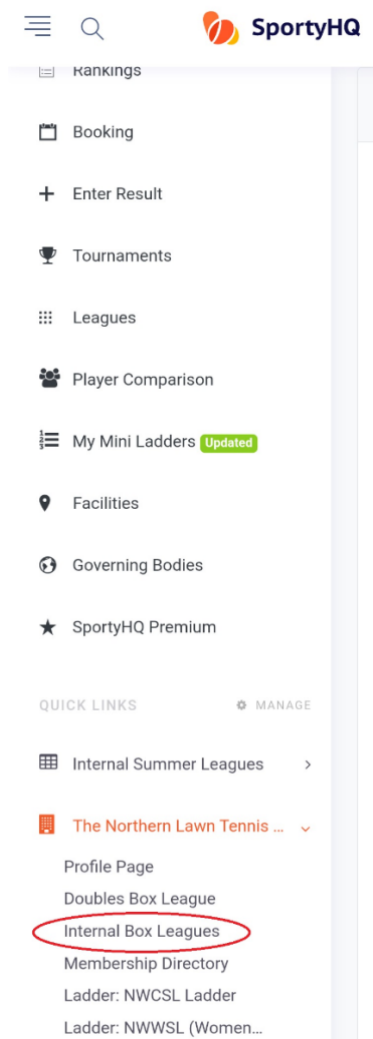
SportyHQ

Rankings

Booking

Enter Result

Tournaments

Leagues

Player Comparison

My Mini Ladders Updated

Facilities

Governing Bodies

SportyHQ Premium

QUICK LINKS

MANAGE

Internal Summer Leagues

The Northern Lawn Tennis ...

Profile Page

Doubles Box League

Internal Box Leagues

Membership Directory

Ladder: NWCSL Ladder

Ladder: NWWSL (Women...